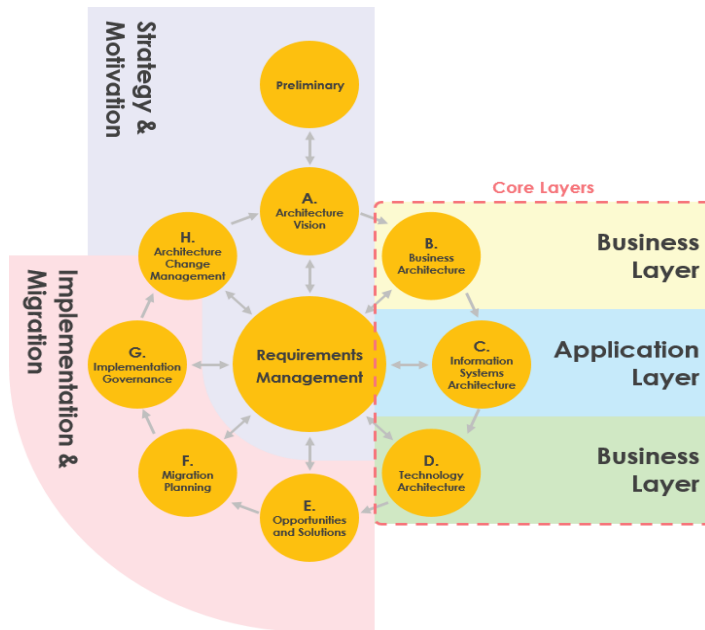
Strategy & Motivation

Preliminary

Core Layers

A. Architecture Vision

H. Architecture Change Management

B. Business Architecture

Business Layer

Implementation & Migration

G. Implementation Governance

Requirements Management

C. Information Systems Architecture

Application Layer

F. Migration Planning

D. Technology Architecture

Business Layer

E. Opportunities and Solutions